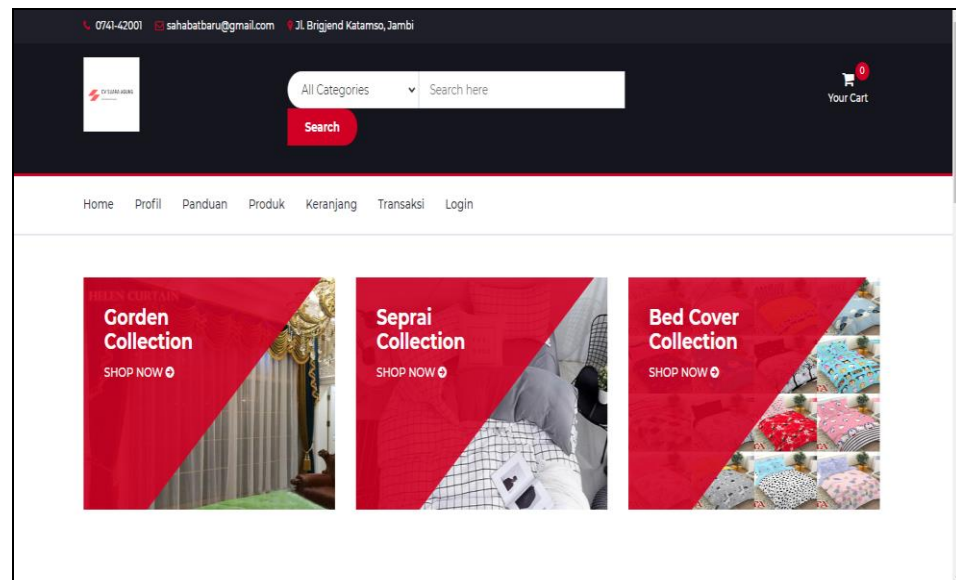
0741-42001 sahabatbaru@gmail.com Jl. Brigjend Katamso, Jambi

All Categories Search here

Search

0
Your Cart

Home Profil Panduan Produk Keranjang Transaksi Login

Gorden Collection
SHOP NOW

Seprai Collection
SHOP NOW

Bed Cover Collection
SHOP NOW